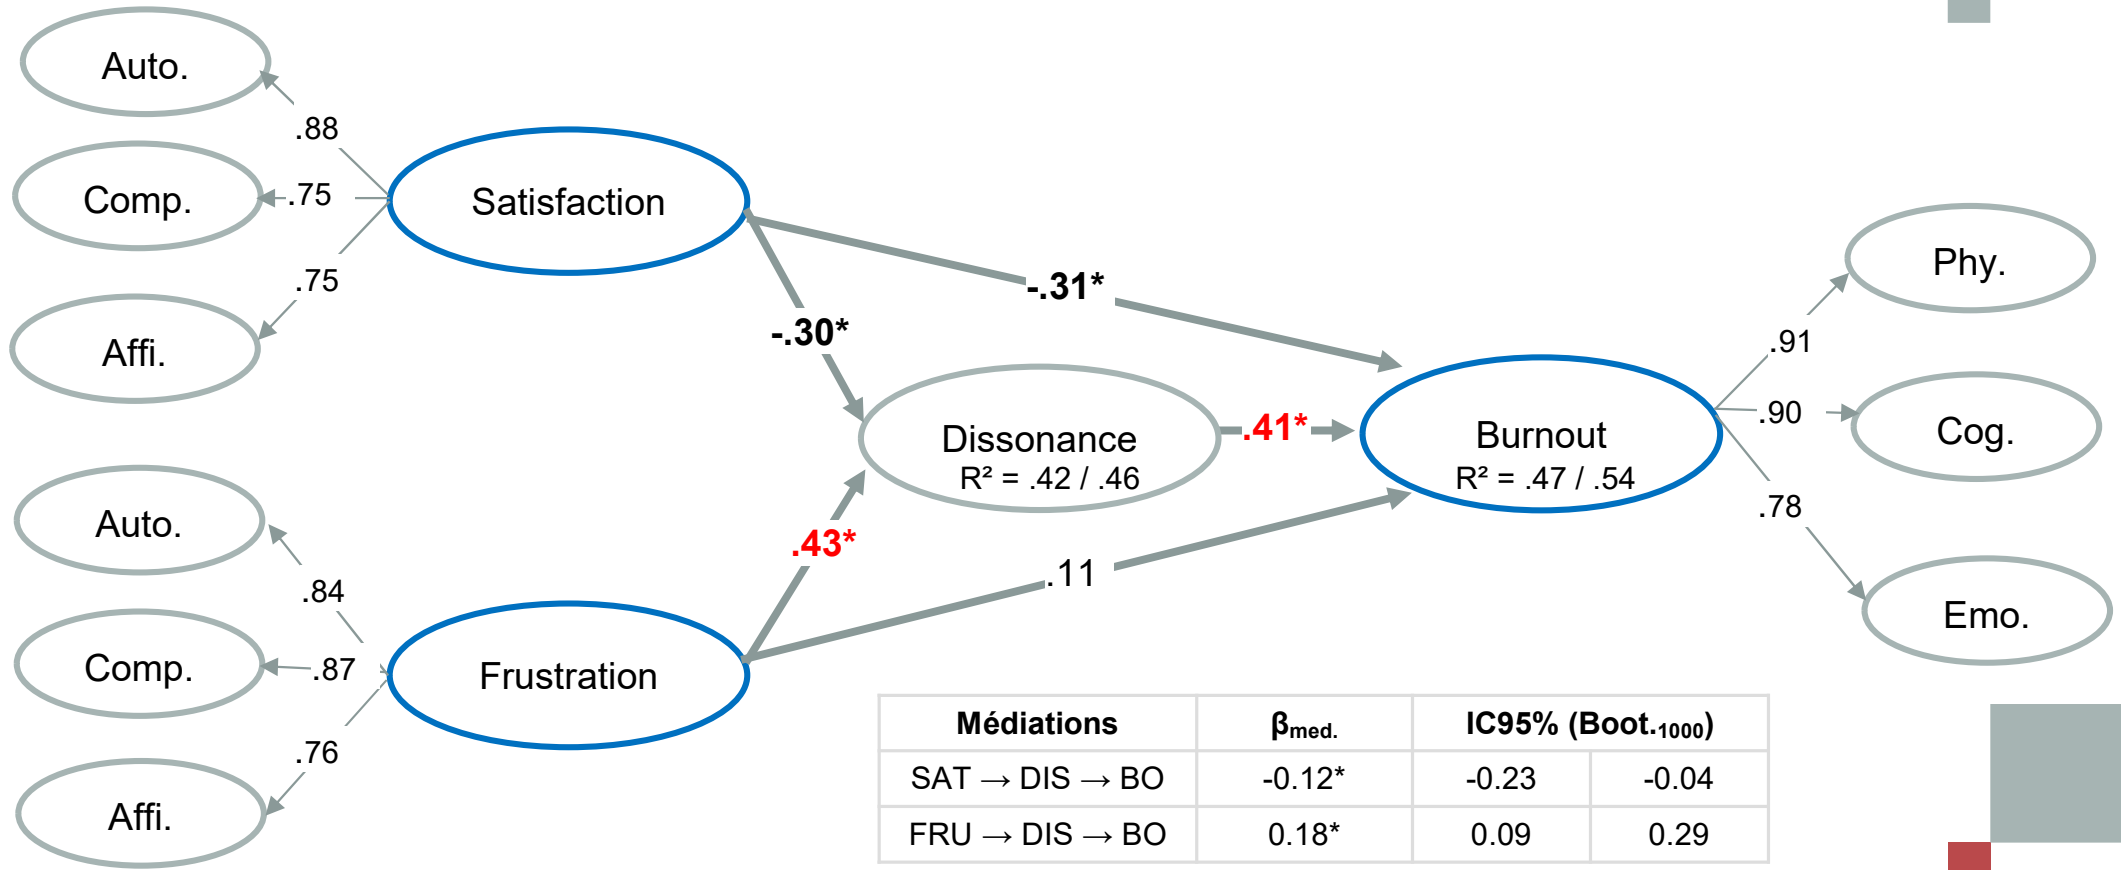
Auto.

.88

Comp.

.75

Satisfaction

.75

Affi.

-.31*

-.30*

Phy.

.91

Dissonance
R² = .42 / .46

.41*

Burnout
R² = .47 / .54

.90

Cog.

.78

Auto.

.43*

.84

.11

Emo.

Comp.

.87

Frustration

.76

Affi.

| Médiations | $\beta_{med.}$ | IC95% (Boot.$_{1000}$) | |
|---|---|---|---|
| SAT → DIS → BO | -0.12* | -0.23 | -0.04 |
| FRU → DIS → BO | 0.18* | 0.09 | 0.29 |